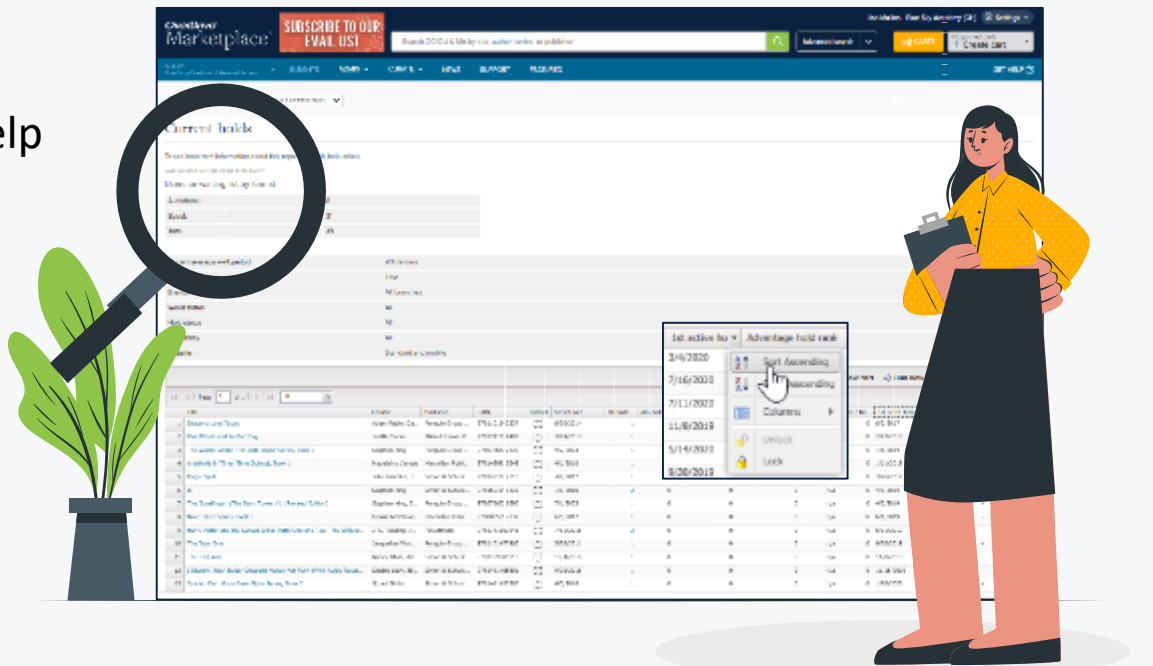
elp

OverDrive Marketplace

SUBSCRIBE TO OUR EMAIL LIST

Search

Current holds

1st active ho | Advantage hold rank

3/6/2020
7/16/2020
7/11/2020
11/8/2019
5/14/2019
8/30/2019

Sort Ascending
Sort Descending
Columns
Unlock
Lock